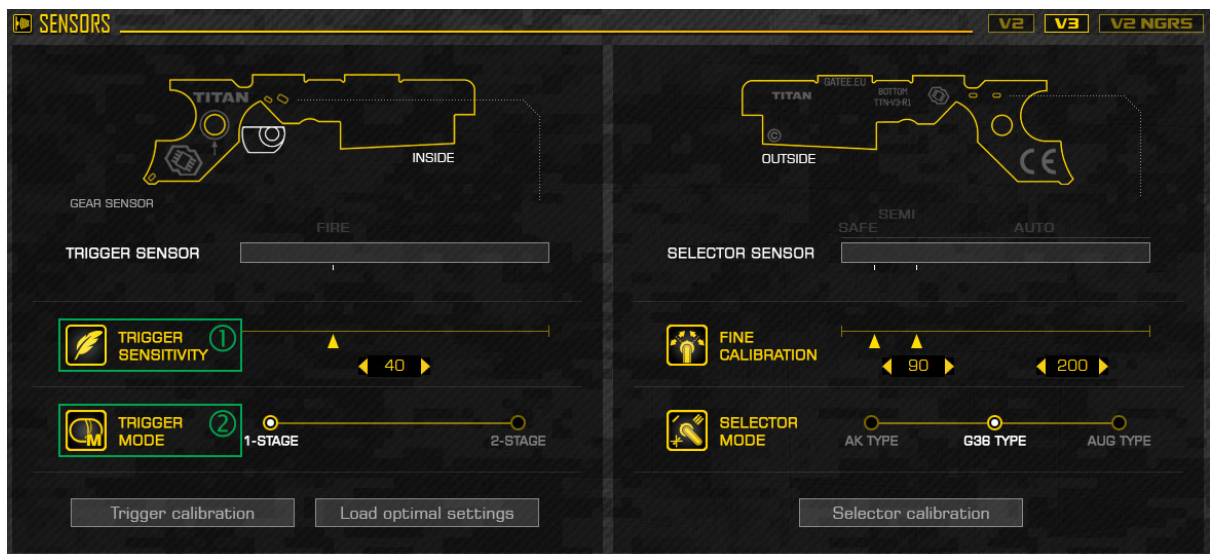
SENSORS

V2 V3 V2 NGRS

TITAN

INSIDE

GEAR SENSOR

FIRE

TRIGGER SENSOR

TRIGGER SENSITIVITY ①

40

TRIGGER MODE ②

1-STAGE

2-STAGE

Trigger calibration

Load optimal settings

TITAN GATEE.EU BOTTOM TTN-V3HR1

OUTSIDE

CE

SEMI

SAFE

AUTO

SELECTOR SENSOR

FINE CALIBRATION

90

200

SELECTOR MODE

AK TYPE

G36 TYPE

AUG TYPE

Selector calibration